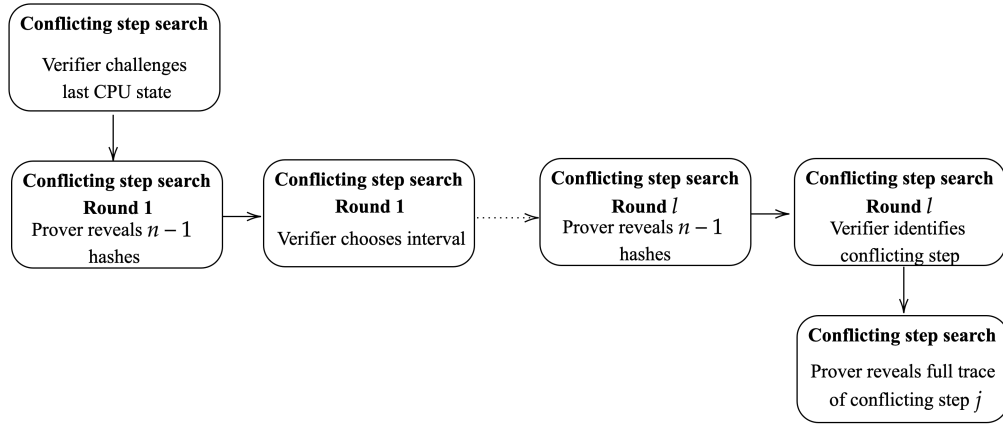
**Conflicting step search**
Verifier challenges last CPU state

**Conflicting step search**
**Round 1**
Prover reveals $n-1$ hashes

**Conflicting step search**
**Round 1**
Verifier chooses interval

**Conflicting step search**
**Round $l$**
Prover reveals $n-1$ hashes

**Conflicting step search**
**Round $l$**
Verifier identifies conflicting step

**Conflicting step search**
Prover reveals full trace of conflicting step $j$